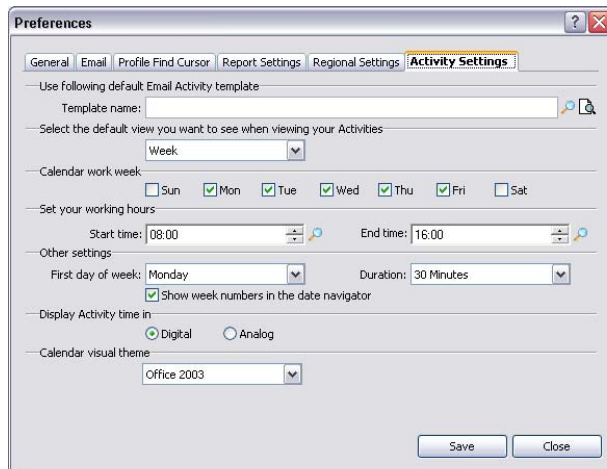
Preferences

General | Email | Profile Find Cursor | Report Settings | Regional Settings | Activity Settings

Use following default Email Activity template

Template name:

Select the default view you want to see when viewing your Activities

Week

Calendar work week

Sun Mon Tue Wed Thu Fri Sat

Set your working hours

Start time: 08:00

End time: 16:00

Other settings

First day of week: Monday

Duration: 30 Minutes

Show week numbers in the date navigator

Display Activity time in

Digital Analog

Calendar visual theme

Office 2003

Save Close